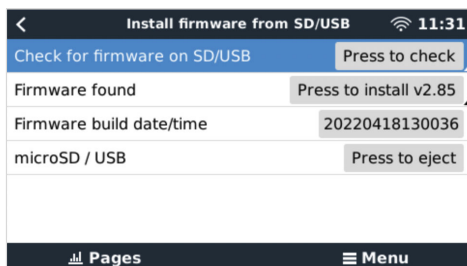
Install firmware from SD/USB 11:31

Check for firmware on SD/USB Press to check

Firmware found Press to install v2.85

Firmware build date/time 20220418130036

microSD / USB Press to eject

Pages Menu